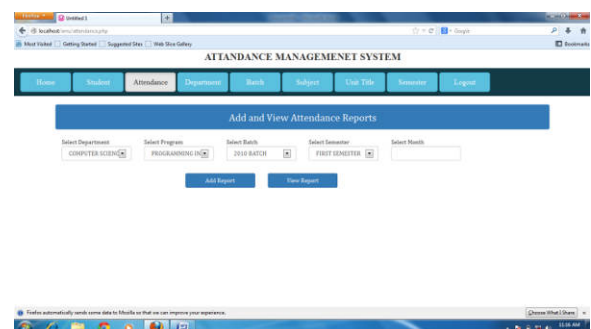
Firefox
Untitled 1
localhost/ams/attendance.php
Google
Most Visited
Getting Started
Suggested Sites
Web Slice Gallery
Bookmarks

ATTANDANCE MANAGEMENET SYSTEM

Home
Student
Attendance
Department
Batch
Subject
Unit Title
Semester
Logout

Add and View Attendance Reports

Select Department
COMPUTER SCIENC
Select Program
PROGRAMMING IN
Select Batch
2010 BATCH
Select Semester
FIRST SEMESTER
Select Month

Add Report
View Report

Firefox automatically sends some data to Mozilla so that we can improve your experience.
Choose What I Share
11:16 AM